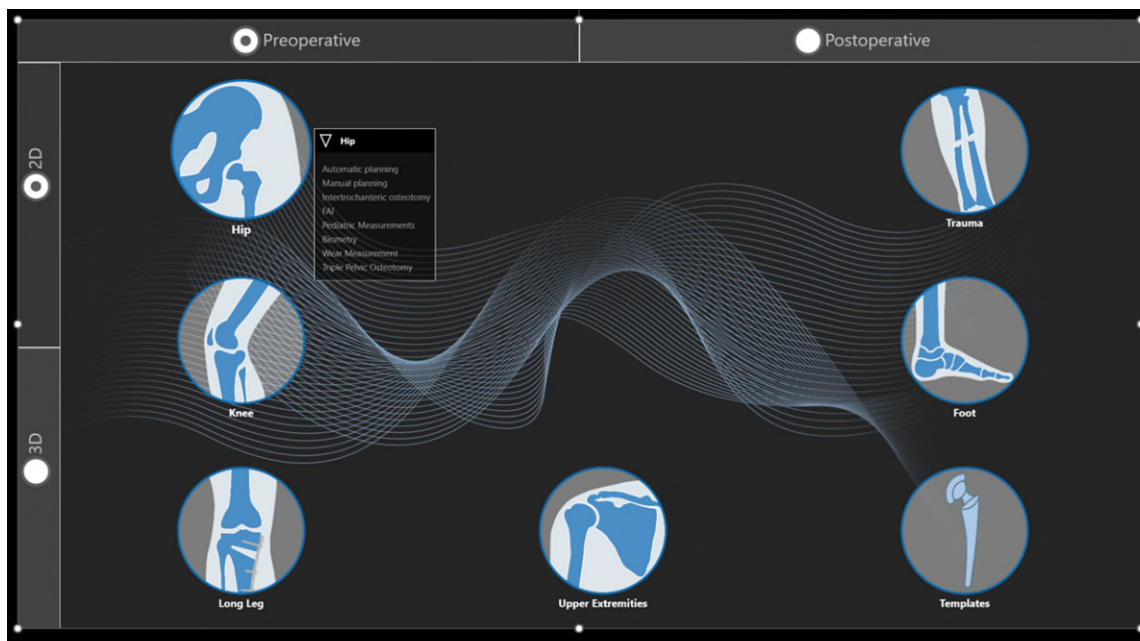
Preoperative

Postoperative

2D

3D

Hip

Automatic planning
Manual planning
Intertrochanteric osteotomy
FAI
Pediatric Measurements
Biometry
Wear Measurement
Triple Pelvic Osteotomy

Hip

Trauma

Knee

Foot

Long Leg

Upper Extremities

Templates